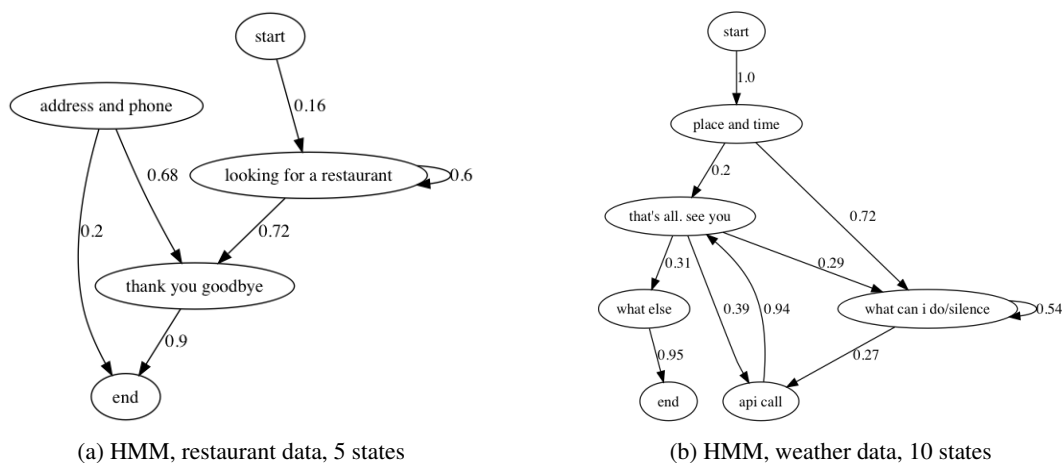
start

0.16

address and phone

looking for a restaurant

0.6

0.68

0.2

0.72

thank you goodbye

0.9

end

(a) HMM, restaurant data, 5 states

start

1.0

place and time

0.2

that's all. see you

0.72

0.31

0.29

what else

0.39

0.94

what can i do/silence

0.54

0.95

0.27

end

api call

(b) HMM, weather data, 10 states